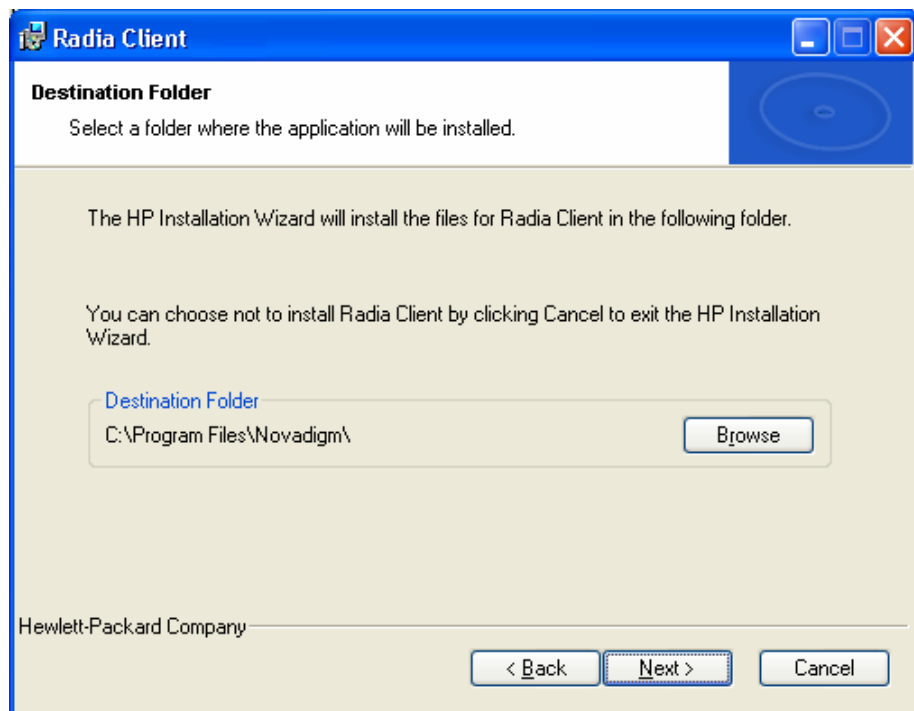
Radia Client

Destination Folder

Select a folder where the application will be installed.

The HP Installation Wizard will install the files for Radia Client in the following folder.

You can choose not to install Radia Client by clicking Cancel to exit the HP Installation Wizard.

Destination Folder

C:\Program Files\Novadigm\

Browse

Hewlett-Packard Company

< Back

Next >

Cancel